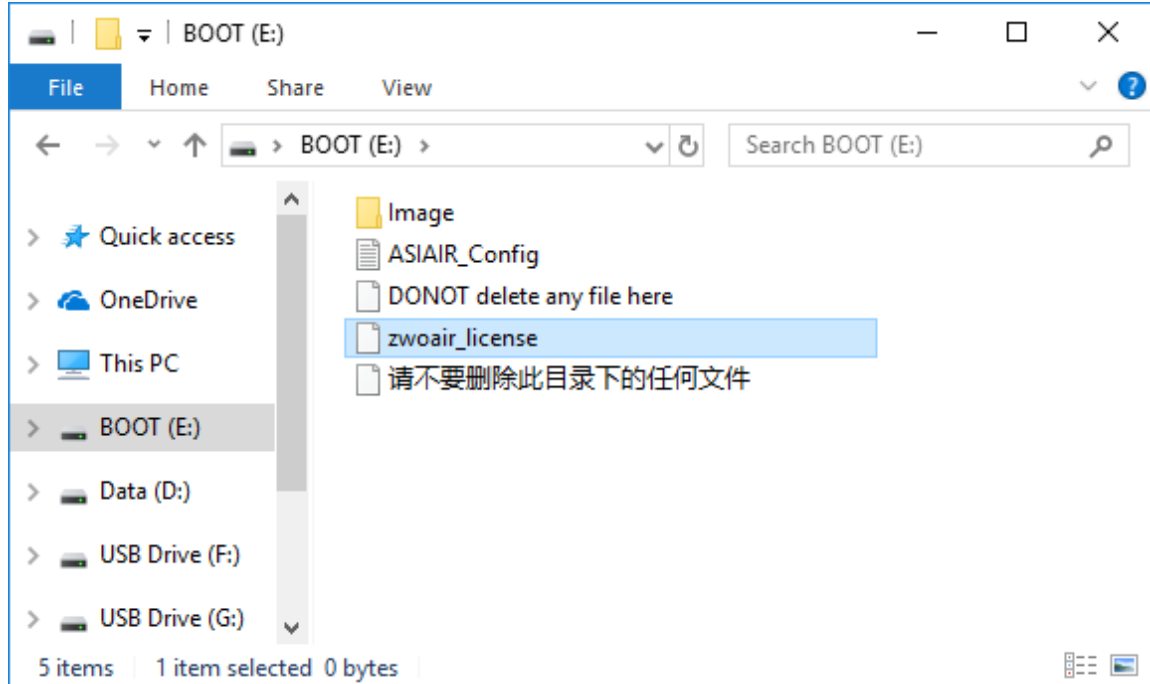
BOOT (E:)

File Home Share View

BOOT (E:) >

Search BOOT (E:)

Quick access
OneDrive
This PC
BOOT (E:)
Data (D:)
USB Drive (F:)
USB Drive (G:)

Image
ASIAIR_Config
DONOT delete any file here
zwoair_license
请不要删除此目录下的任何文件

5 items 1 item selected 0 bytes